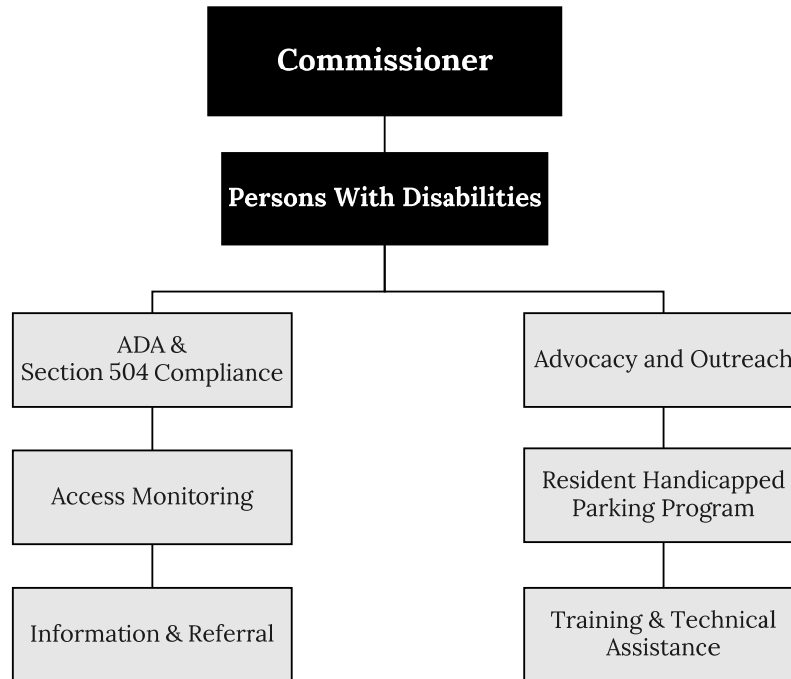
Commissioner

Persons With Disabilities

ADA & Section 504 Compliance

Access Monitoring

Information & Referral

Advocacy and Outreach

Resident Handicapped Parking Program

Training & Technical Assistance